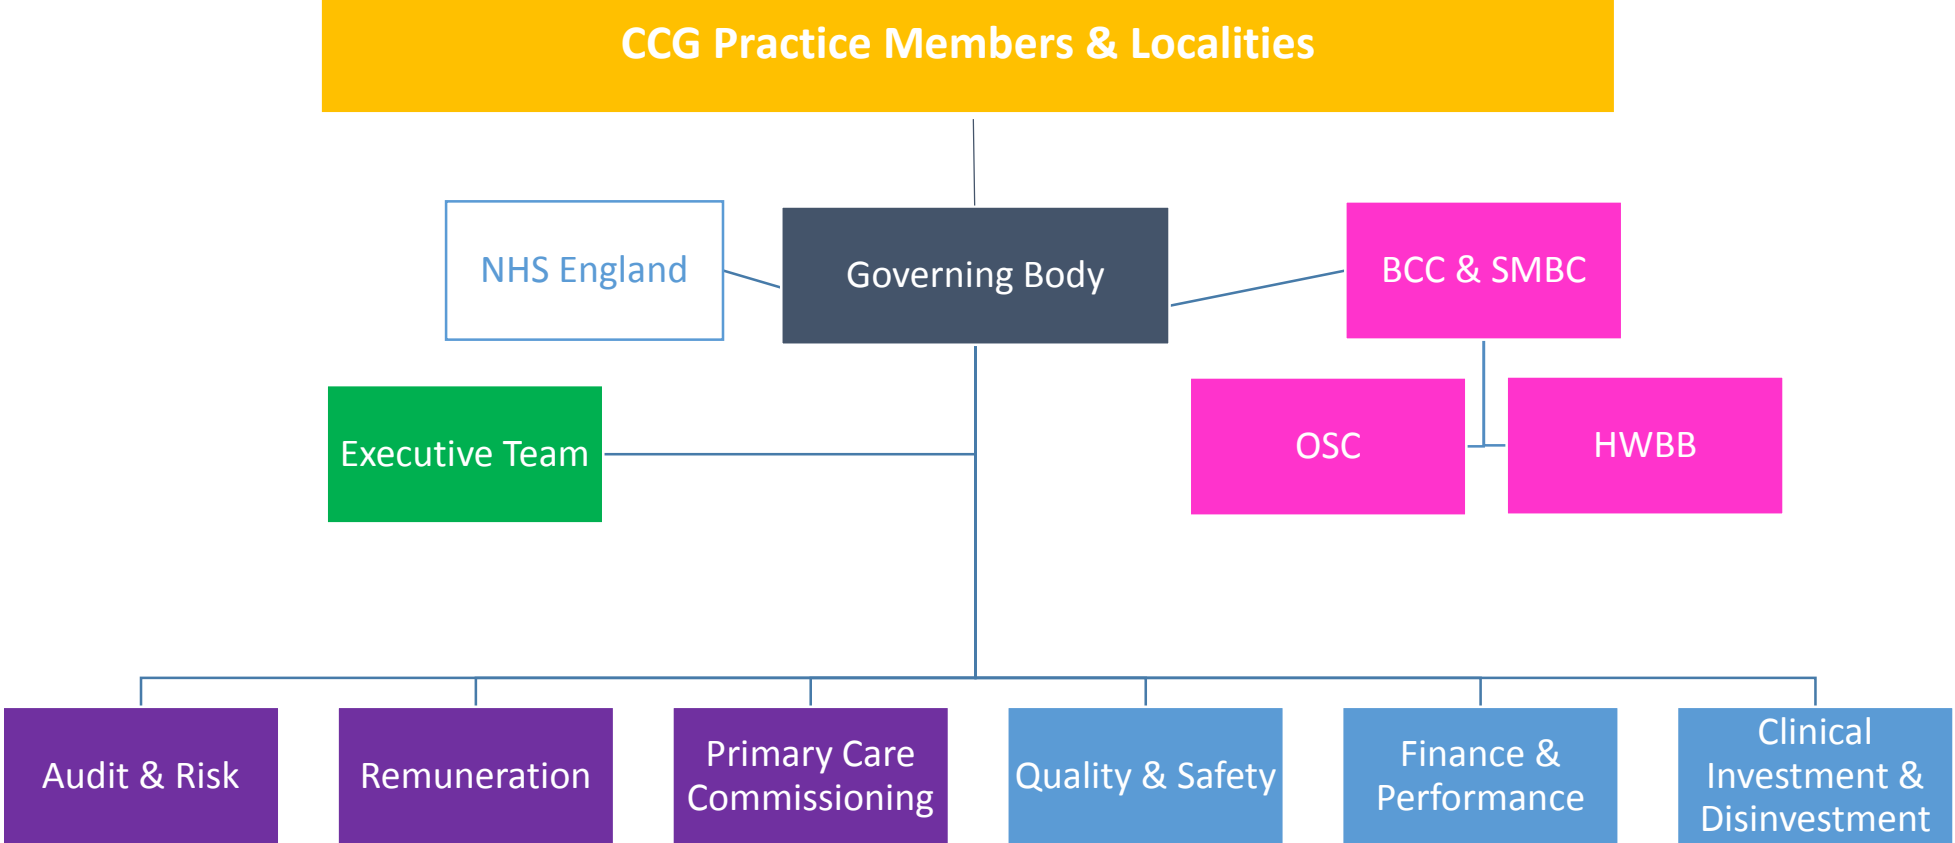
CCG Practice Members & Localities

NHS England

Governing Body

BCC & SMBC

Executive Team

OSC

HWBB

Audit & Risk

Remuneration

Primary Care Commissioning

Quality & Safety

Finance & Performance

Clinical Investment & Disinvestment